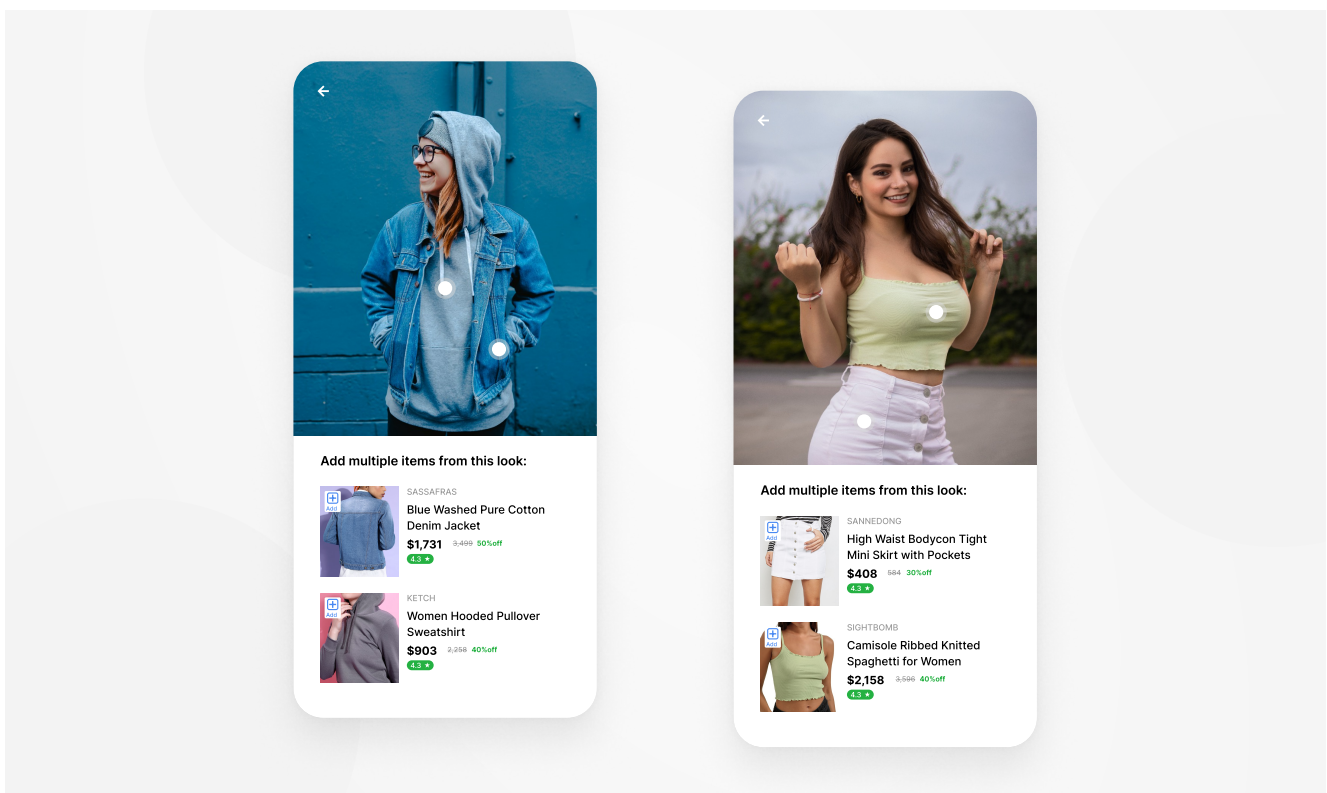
←

Add multiple items from this look:

Add
SASSAFRAS
Blue Washed Pure Cotton Denim Jacket
$1,731 3,499 50%off
4.3 ★

Add
KETCH
Women Hooded Pullover Sweatshirt
$903 2,258 40%off
4.3 ★

←

Add multiple items from this look:

Add
SANNEDONG
High Waist Bodycon Tight Mini Skirt with Pockets
$408 584 30%off
4.3 ★

Add
SIGHTBOMB
Camisole Ribbed Knitted Spaghetti for Women
$2,158 3,596 40%off
4.3 ★